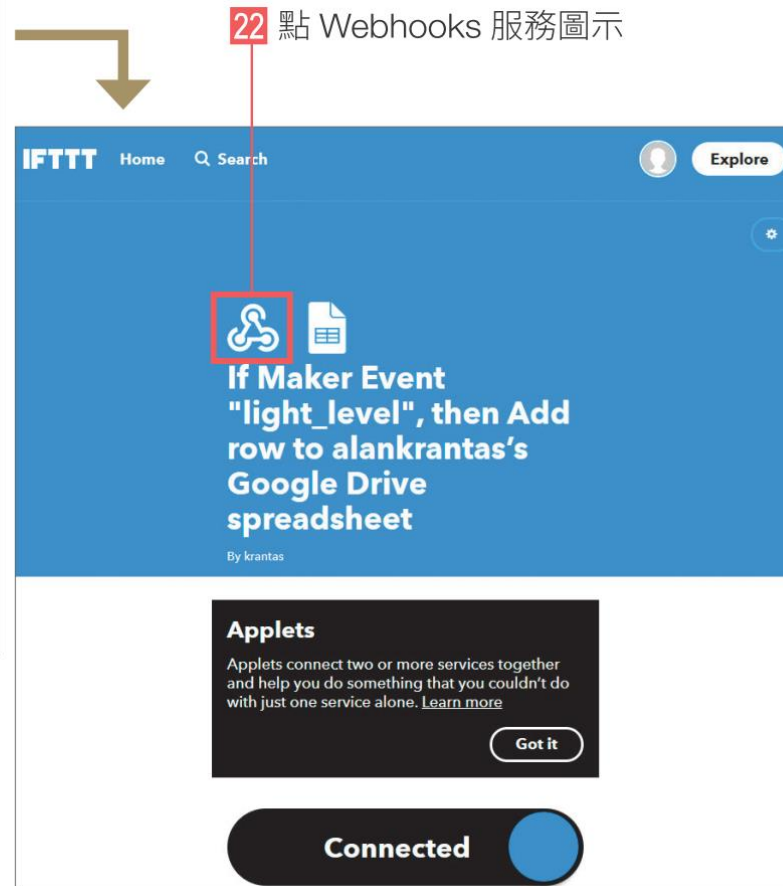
22 點 Webhooks 服務圖示

IFTTT Home Search Explore

If Maker Event "light_level", then Add row to alankrantas's Google Drive spreadsheet

By krantas

Applets

Applets connect two or more services together and help you do something that you couldn't do with just one service alone. Learn more

Got it

Connected